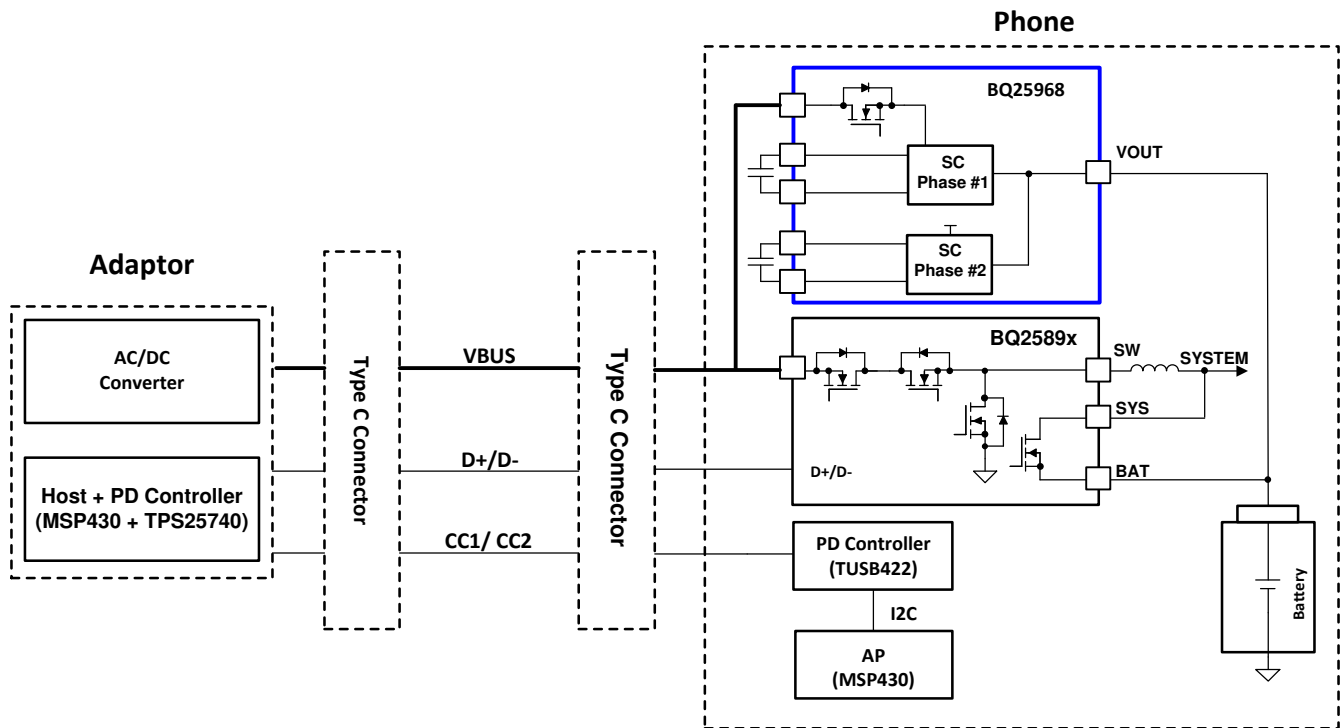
Phone

BQ25968

VOUT

SC
Phase #1

SC
Phase #2

Adaptor

AC/DC
Converter

Host + PD Controller
(MSP430 + TPS25740)

Type C Connector

VBUS

D+/D-

CC1/ CC2

Type C Connector

BQ2589x

SW

SYSTEM

SYS

D+/D-

BAT

PD Controller
(TUSB422)

I2C

AP
(MSP430)

Battery